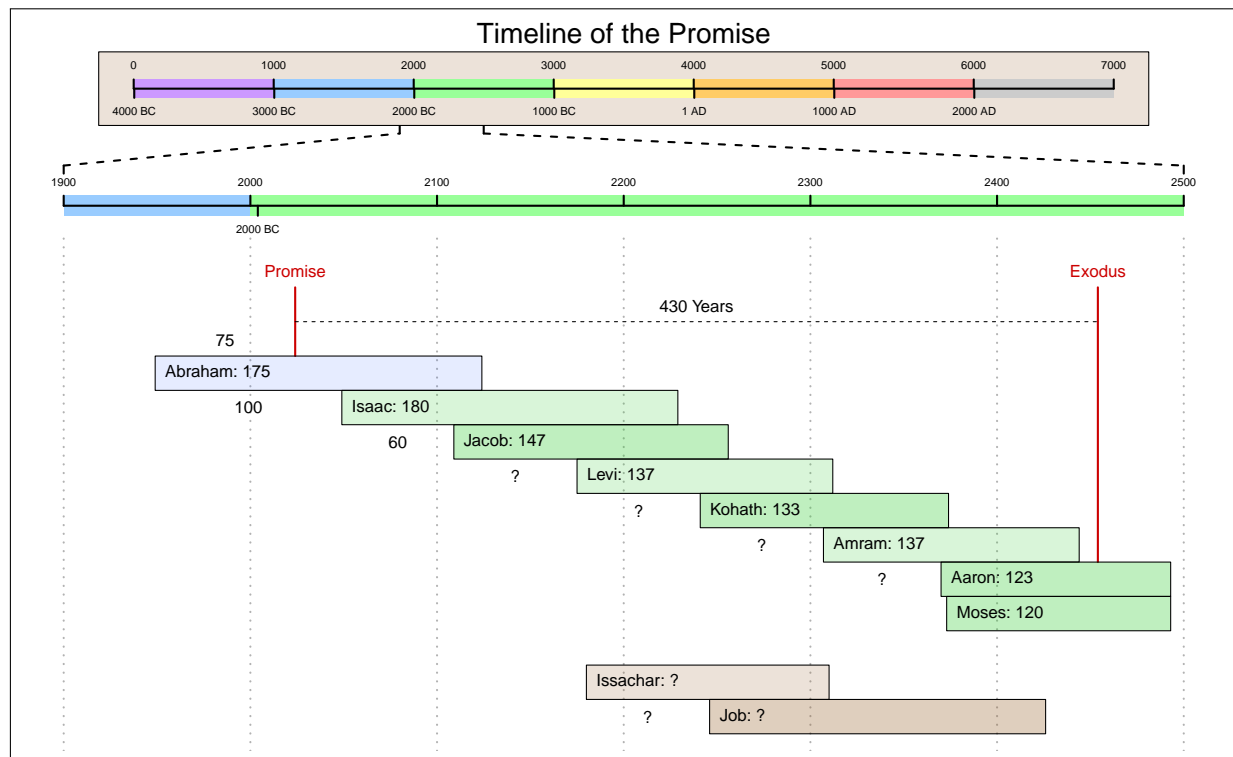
Timeline of the Promise

0 1000 2000 3000 4000 5000 6000 7000

4000 BC 3000 BC 2000 BC 1000 BC 1 AD 1000 AD 2000 AD

1900 2000 2100 2200 2300 2400 2500

2000 BC

Promise

Exodus

430 Years

75

Abraham: 175

100

Isaac: 180

60

Jacob: 147

?

Levi: 137

?

Kohath: 133

?

Amram: 137

?

Aaron: 123

Moses: 120

Issachar: ?

?

Job: ?